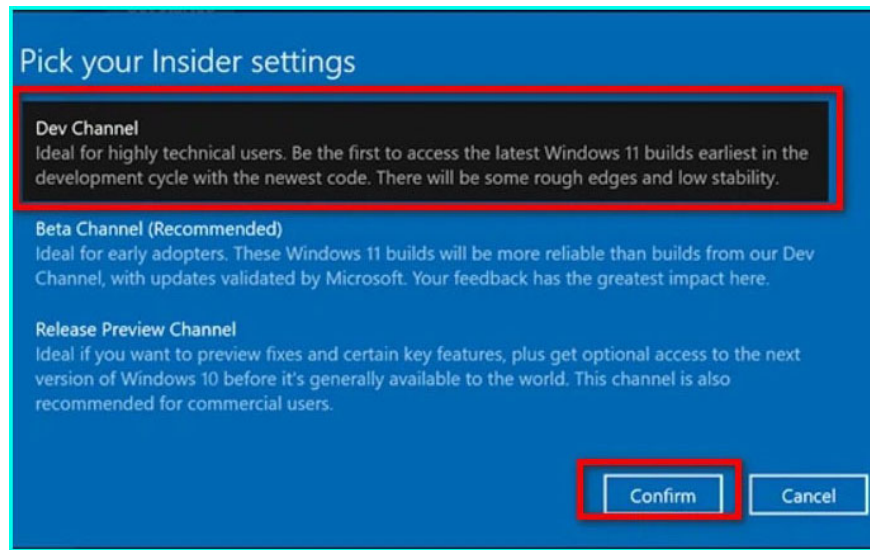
Pick your Insider settings

Dev Channel
Ideal for highly technical users. Be the first to access the latest Windows 11 builds earliest in the development cycle with the newest code. There will be some rough edges and low stability.

Beta Channel (Recommended)
Ideal for early adopters. These Windows 11 builds will be more reliable than builds from our Dev Channel, with updates validated by Microsoft. Your feedback has the greatest impact here.

Release Preview Channel
Ideal if you want to preview fixes and certain key features, plus get optional access to the next version of Windows 10 before it's generally available to the world. This channel is also recommended for commercial users.

Confirm
Cancel